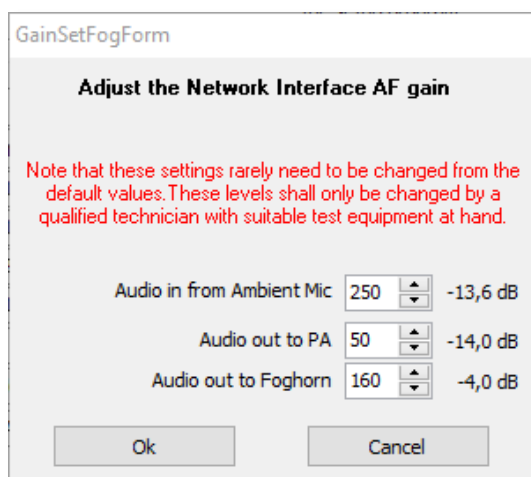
GainSetFogForm

Adjust the Network Interface AF gain

Note that these settings rarely need to be changed from the default values.These levels shall only be changed by a qualified technician with suitable test equipment at hand.

Audio in from Ambient Mic 250 -13,6 dB

Audio out to PA 50 -14,0 dB

Audio out to Foghorn 160 -4,0 dB

Ok

Cancel